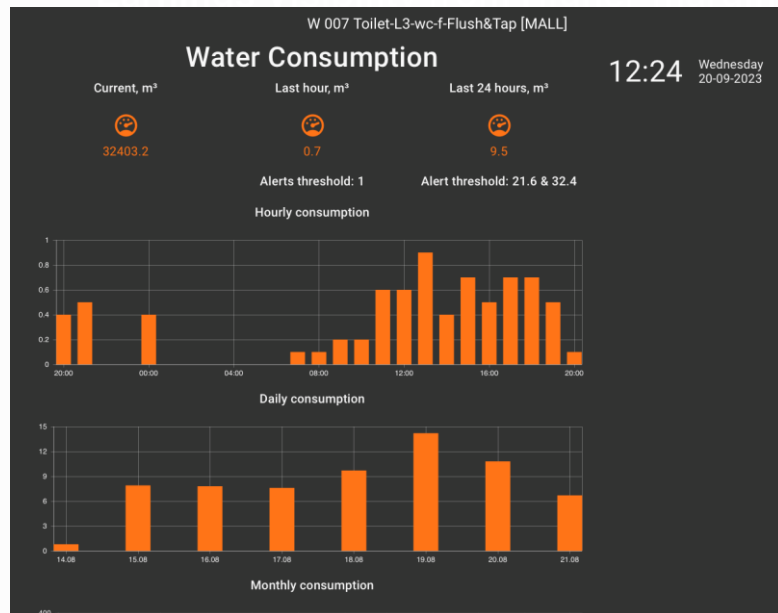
W 007 Toilet-L3-wc-f-Flush&Tap [MALL]

Water Consumption

12:24 Wednesday 20-09-2023

Current, m³
32403.2

Last hour, m³
0.7

Last 24 hours, m³
9.5

Alerts threshold: 1

Alert threshold: 21.6 & 32.4

Hourly consumption

1
0.8
0.6
0.4
0.2
0

20:00 00:00 04:00 08:00 12:00 16:00 20:00

Daily consumption

15
12
9
6
3
0

14.08 15.08 16.08 17.08 18.08 19.08 20.08 21.08

Monthly consumption

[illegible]